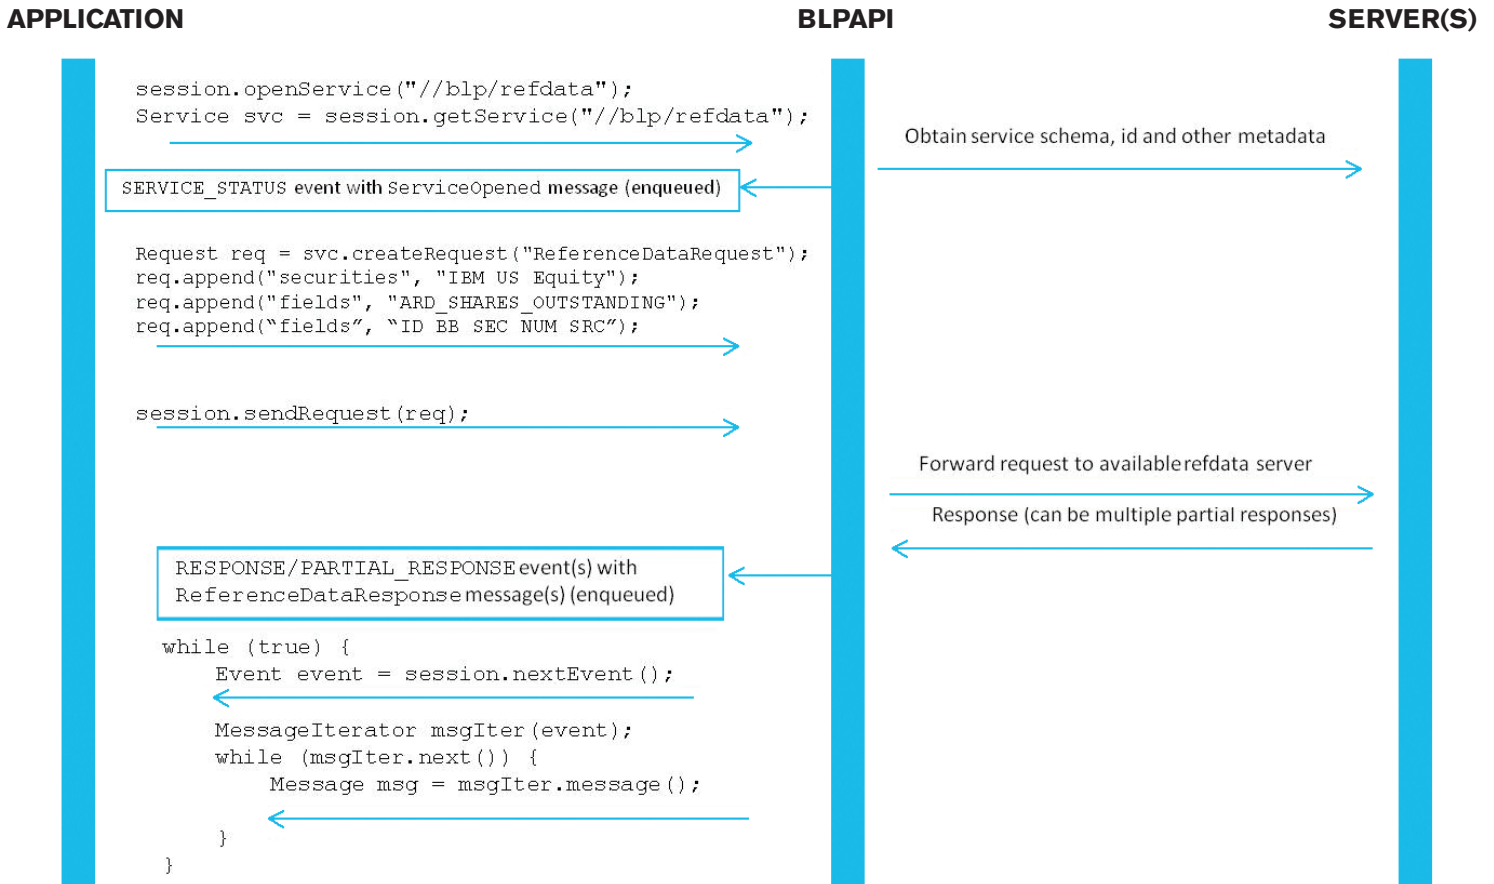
APPLICATION

BLPAPI

SERVER(S)

session.openService("//blp/refdata");
Service svc = session.getService("//blp/refdata");

Obtain service schema, id and other metadata

SERVICE_STATUS event with ServiceOpened message (enqueued)

Request req = svc.createRequest("ReferenceDataRequest");
req.append("securities", "IBM US Equity");
req.append("fields", "ARD_SHARES_OUTSTANDING");
req.append("fields", "ID BB SEC NUM SRC");

session.sendRequest(req);

Forward request to available refdata server

Response (can be multiple partial responses)

RESPONSE/PARTIAL_RESPONSE event(s) with ReferenceDataResponse message(s) (enqueued)

while (true) {
Event event = session.nextEvent();

MessageIterator msgIter(event);
while (msgIter.next()) {
Message msg = msgIter.message();

}
}